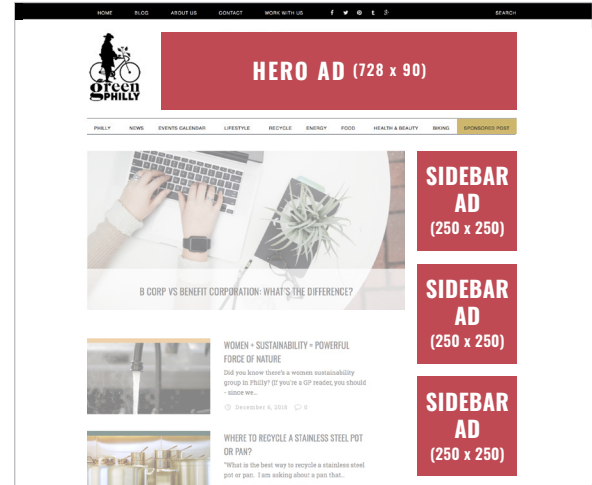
HOME BLOG ABOUT US CONTACT WORK WITH US f t p t g+ SEARCH

green PHILLY

HERO AD (728 x 90)

PHILLY NEWS EVENTS CALENDAR LIFESTYLE RECYCLE ENERGY FOOD HEALTH & BEAUTY BIKING SPONSORED POST

B CORP VS BENEFIT CORPORATION: WHAT'S THE DIFFERENCE?

SIDEBAR AD (250 x 250)

WOMEN + SUSTAINABILITY = POWERFUL FORCE OF NATURE

Did you know there's a women sustainability group in Philly? (If you're a GP reader, you should - since we...

December 6, 2018 0

SIDEBAR AD (250 x 250)

WHERE TO RECYCLE A STAINLESS STEEL POT OR PAN?

"What is the best way to recycle a stainless steel pot or pan. I am asking about a pan that...

SIDEBAR AD (250 x 250)